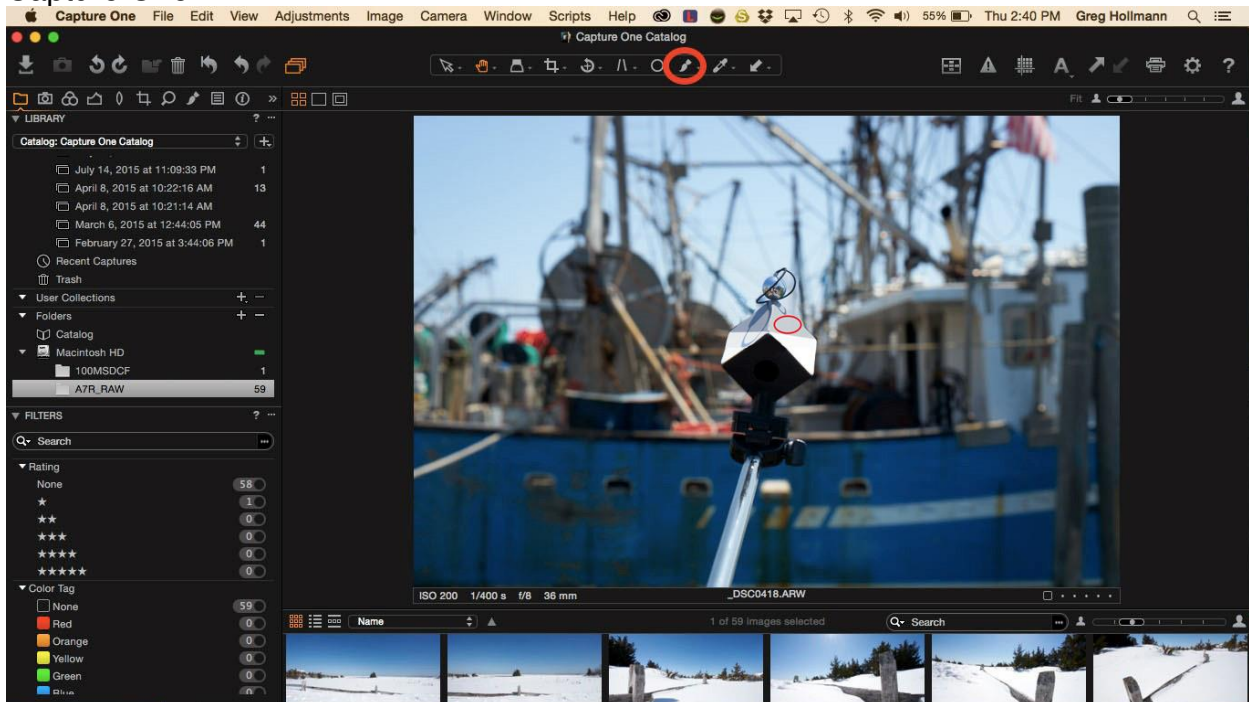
Capture One File Edit View Adjustments Image Camera Window Scripts Help 55% Thu 2:40 PM Greg Hollmann

Capture One Catalog

LIBRARY ?

Catalog: Capture One Catalog

July 14, 2015 at 11:09:33 PM 1
April 8, 2015 at 10:22:16 AM 13
April 8, 2015 at 10:21:14 AM
March 6, 2015 at 12:44:05 PM 44
February 27, 2015 at 3:44:06 PM 1
Recent Captures
Trash
User Collections
Folders
Catalog
Macintosh HD
100MSDCF 1
A7R_RAW 59

FILTERS ?

Search

Rating
None 58
★ 1
★★ 0
★★★ 0
★★★★ 0
★★★★★ 0

Color Tag
None 59
Red 0
Orange 0
Yellow 0
Green 0
Blue 0

Fit

ISO 200 1/400 s f/8 36 mm _DSC0418.ARW

Name 1 of 59 images selected Search